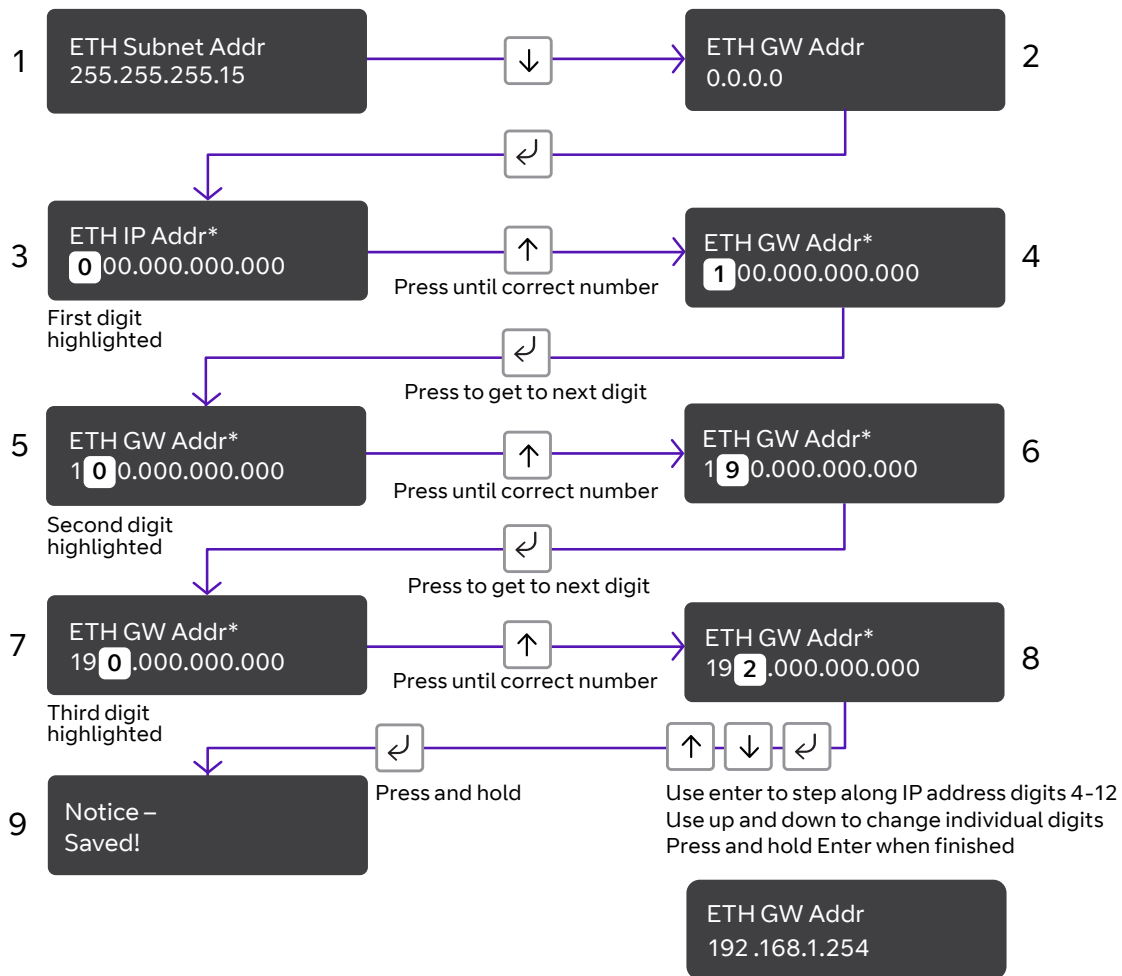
1

ETH Subnet Addr
255.255.255.15

↓

ETH GW Addr
0.0.0.0

2

↵

3

ETH IP Addr*
000.000.000.000

First digit highlighted

↑

Press until correct number

ETH GW Addr*
100.000.000.000

4

↵

Press to get to next digit

5

ETH GW Addr*
100.000.000.000

Second digit highlighted

↑

Press until correct number

ETH GW Addr*
190.000.000.000

6

↵

Press to get to next digit

7

ETH GW Addr*
190.000.000.000

Third digit highlighted

↑

Press until correct number

ETH GW Addr*
192.000.000.000

8

↵

Press and hold

↑ ↓ ↵

Use enter to step along IP address digits 4-12
Use up and down to change individual digits
Press and hold Enter when finished

9

Notice –
Saved!

ETH GW Addr
192 .168.1.254